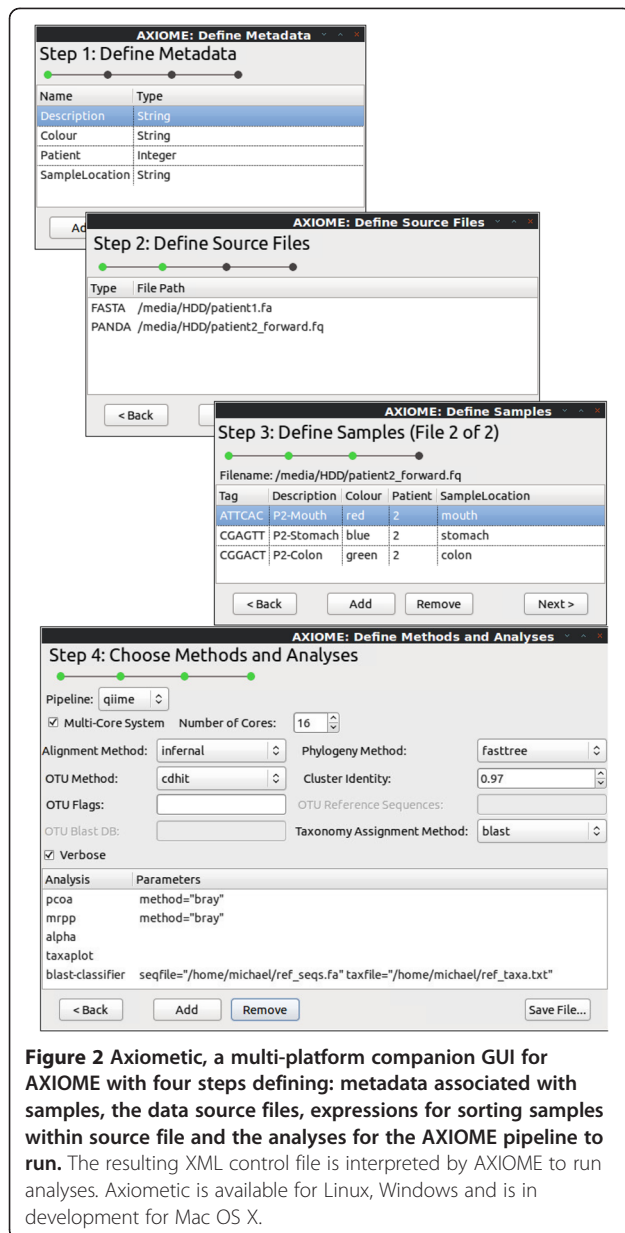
AXIOME: Define Metadata

Step 1: Define Metadata

| Name | Type |
|---|---|
| Description | String |
| Colour | String |
| Patient | Integer |
| SampleLocation | String |

Ad

AXIOME: Define Source Files

Step 2: Define Source Files

| Type | File Path |
|---|---|
| FASTA | /media/HDD/patient1.fa |
| PANDA | /media/HDD/patient2_forward.fq |

< Back

AXIOME: Define Samples

Step 3: Define Samples (File 2 of 2)

Filename: /media/HDD/patient2_forward.fq

| Tag | Description | Colour | Patient | SampleLocation |
|---|---|---|---|---|
| ATTCAC | P2-Mouth | red | 2 | mouth |
| CGAGTT | P2-Stomach | blue | 2 | stomach |
| CGGACT | P2-Colon | green | 2 | colon |

< Back Add Remove Next >

AXIOME: Define Methods and Analyses

Step 4: Choose Methods and Analyses

Pipeline: qiime

Multi-Core System Number of Cores: 16

Alignment Method: infernal Phylogeny Method: fasttree

OTU Method: cdhit Cluster Identity: 0.97

OTU Flags: OTU Reference Sequences:

OTU Blast DB: Taxonomy Assignment Method: blast

Verbose

| Analysis | Parameters |
|---|---|
| pcoa | method="bray" |
| mrpp | method="bray" |
| alpha | |
| taxaplot | |
| blast-classifier | seqfile="/home/michael/ref_seqs.fa" taxfile="/home/michael/ref_taxa.txt" |

< Back Add Remove Save File...

**Figure 2 Axiometic, a multi-platform companion GUI for AXIOME with four steps defining: metadata associated with samples, the data source files, expressions for sorting samples within source file and the analyses for the AXIOME pipeline to run.** The resulting XML control file is interpreted by AXIOME to run analyses. Axiometic is available for Linux, Windows and is in development for Mac OS X.